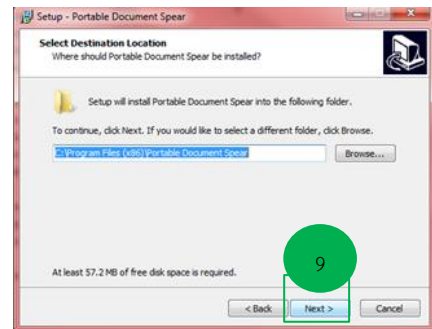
Setup - Portable Document Spear

Select Destination Location
Where should Portable Document Spear be installed?

Setup will install Portable Document Spear into the following folder.

To continue, click Next. If you would like to select a different folder, click Browse.

C:\Program Files (x86)\Portable Document Spear

Browse...

9

At least 57.2 MB of free disk space is required.

< Back

Next >

Cancel